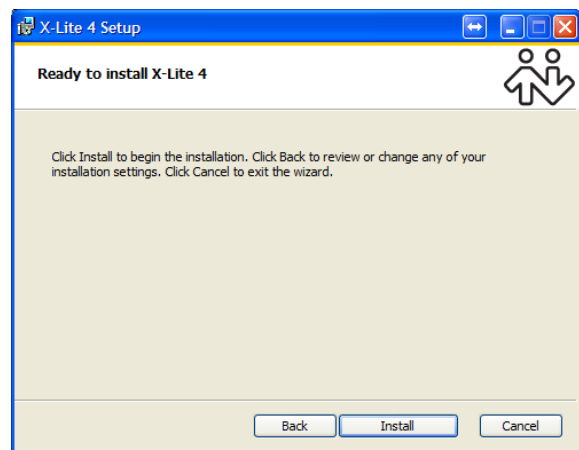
X-Lite 4 Setup

Ready to install X-Lite 4

Click Install to begin the installation. Click Back to review or change any of your installation settings. Click Cancel to exit the wizard.

Back
Install
Cancel